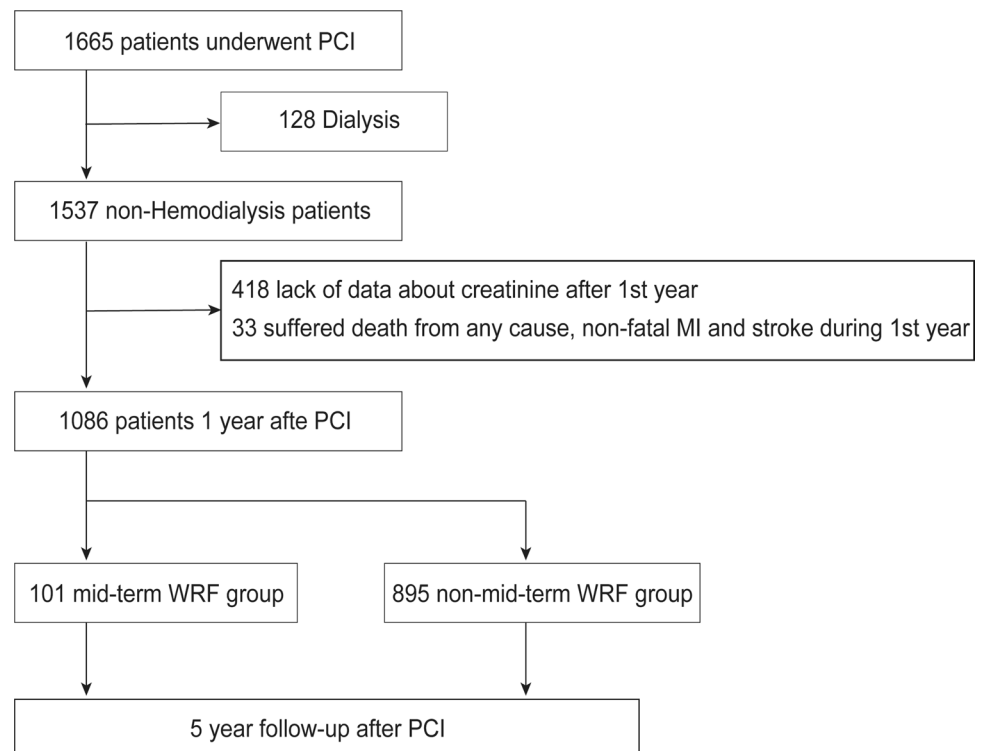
1665 patients underwent PCI

128 Dialysis

1537 non-Hemodialysis patients

418 lack of data about creatinine after 1st year
33 suffered death from any cause, non-fatal MI and stroke during 1st year

1086 patients 1 year afte PCI

101 mid-term WRF group

895 non-mid-term WRF group

5 year follow-up after PCI